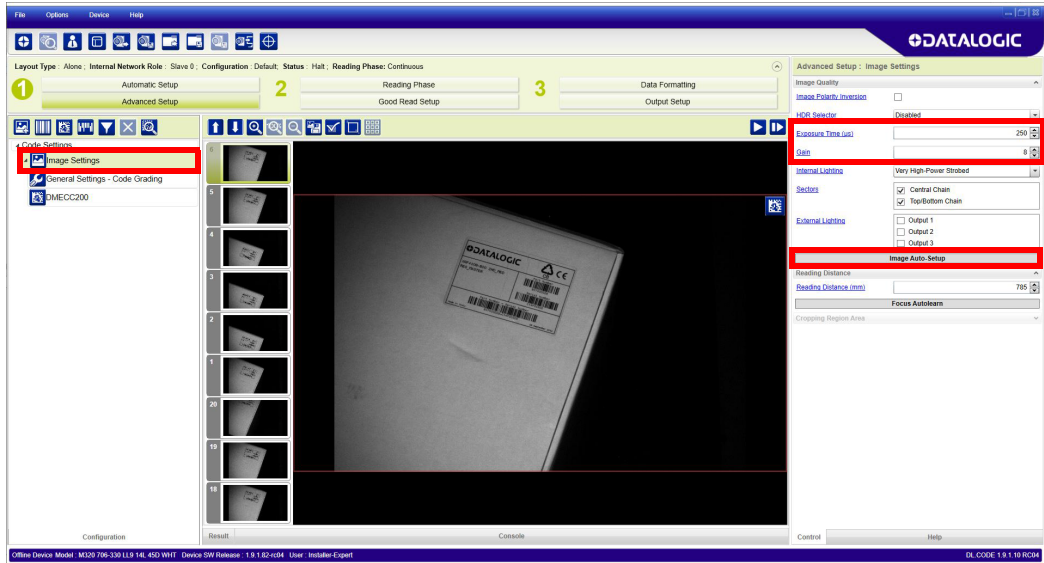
File Options Device Help

DATALOGIC

Layout Type : Alone ; Internal Network Role : Slave 0 ; Configuration : Default; Status : Halt ; Reading Phase: Continuous

1 Automatic Setup
Advanced Setup

2 Reading Phase
Good Read Setup

3 Data Formatting
Output Setup

Code Settings
Image Settings
General Settings - Code Grading
DMECC200

Configuration

6
5
4
3
2
1
20
19
18

Result Console

Advanced Setup : Image Settings

Image Quality
Image Polarity Inversion
HDR Selector Disabled
Exposure Time (us) 250
Gain 8
Internal Lighting Very High-Power Strobed
Sectors Central Chain
Top/Bottom Chain
External Lighting Output 1
Output 2
Output 3
Image Auto-Setup
Reading Distance
Reading Distance (mm) 785
Focus Autolearn
Cropping Region Area

Control Help

Offline Device Model : M320 706-330 LL9 14L 45D WHT Device SW Release : 1.9.1.82-rc04 User : Installer-Expert

DL.CODE 1.9.1.10 RC04